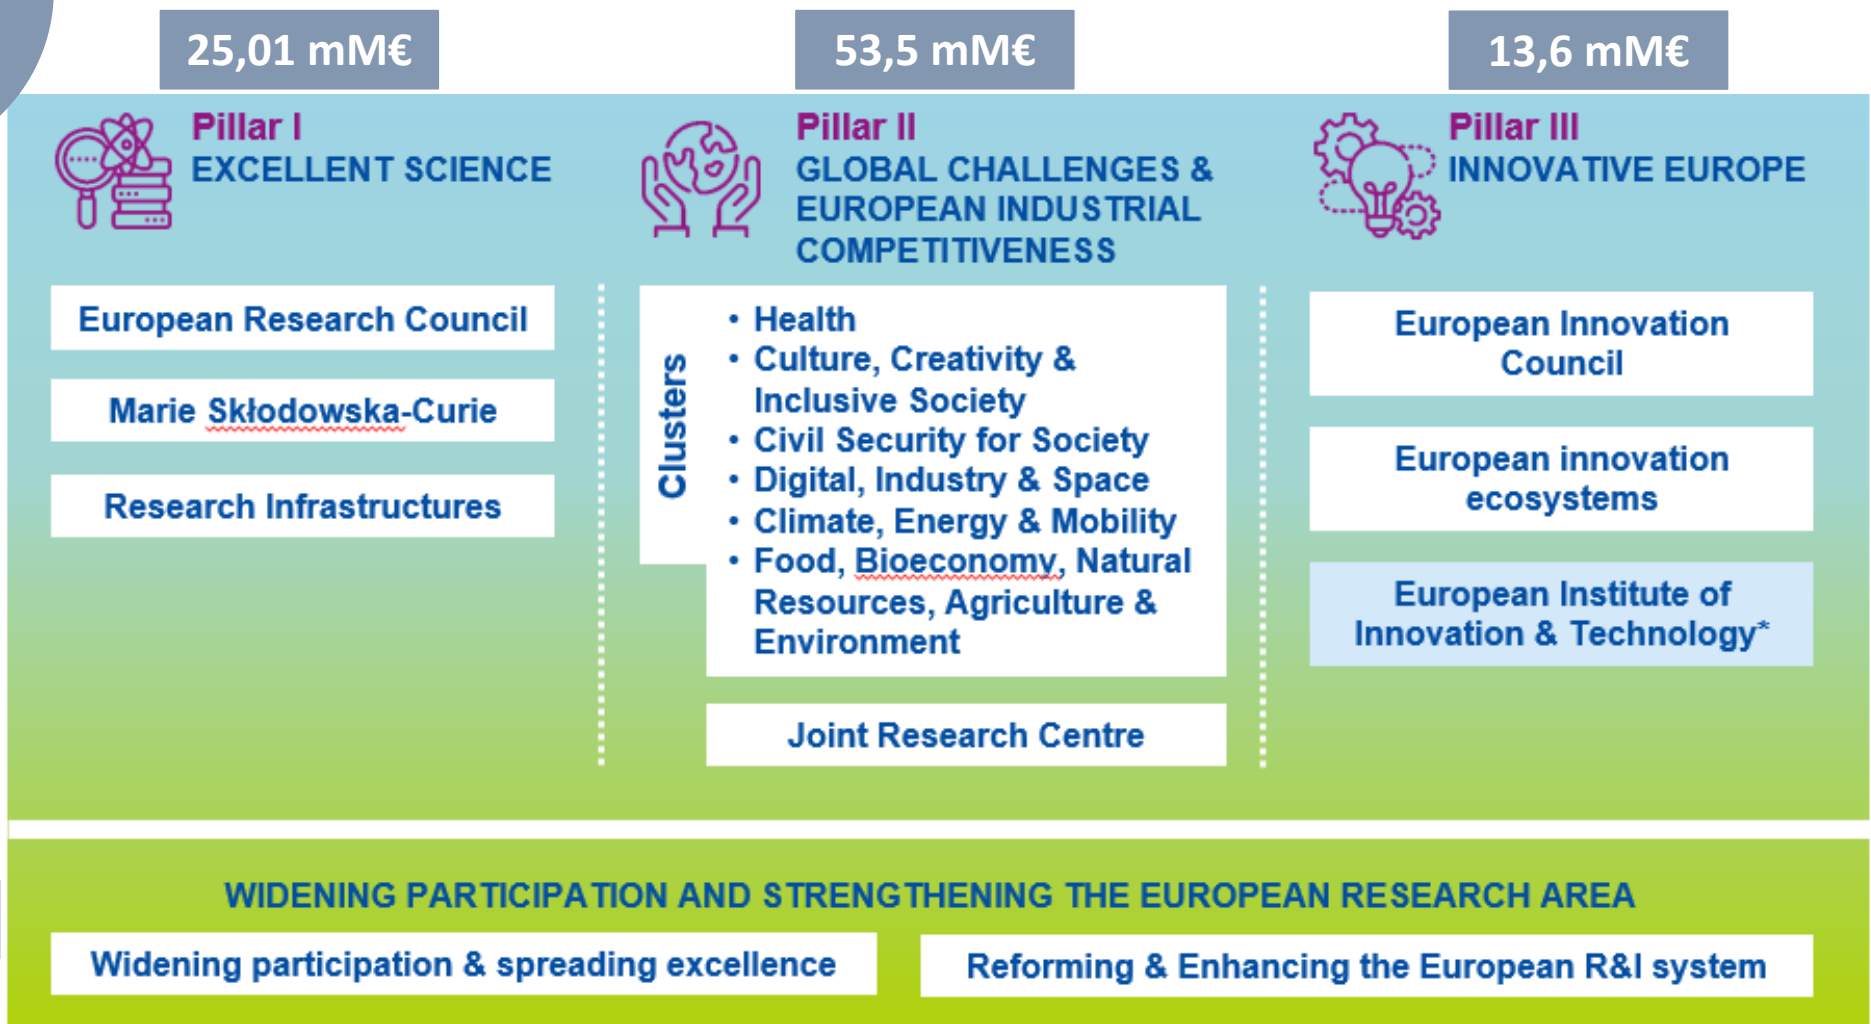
25,01 mM€

Pillar I
EXCELLENT SCIENCE

European Research Council

Marie Skłodowska-Curie

Research Infrastructures

53,5 mM€

Pillar II
GLOBAL CHALLENGES & EUROPEAN INDUSTRIAL COMPETITIVENESS

Clusters

• Health
• Culture, Creativity & Inclusive Society
• Civil Security for Society
• Digital, Industry & Space
• Climate, Energy & Mobility
• Food, Bioeconomy, Natural Resources, Agriculture & Environment

Joint Research Centre

13,6 mM€

Pillar III
INNOVATIVE EUROPE

European Innovation Council

European innovation ecosystems

European Institute of Innovation & Technology*

WIDENING PARTICIPATION AND STRENGTHENING THE EUROPEAN RESEARCH AREA

Widening participation & spreading excellence

Reforming & Enhancing the European R&I system